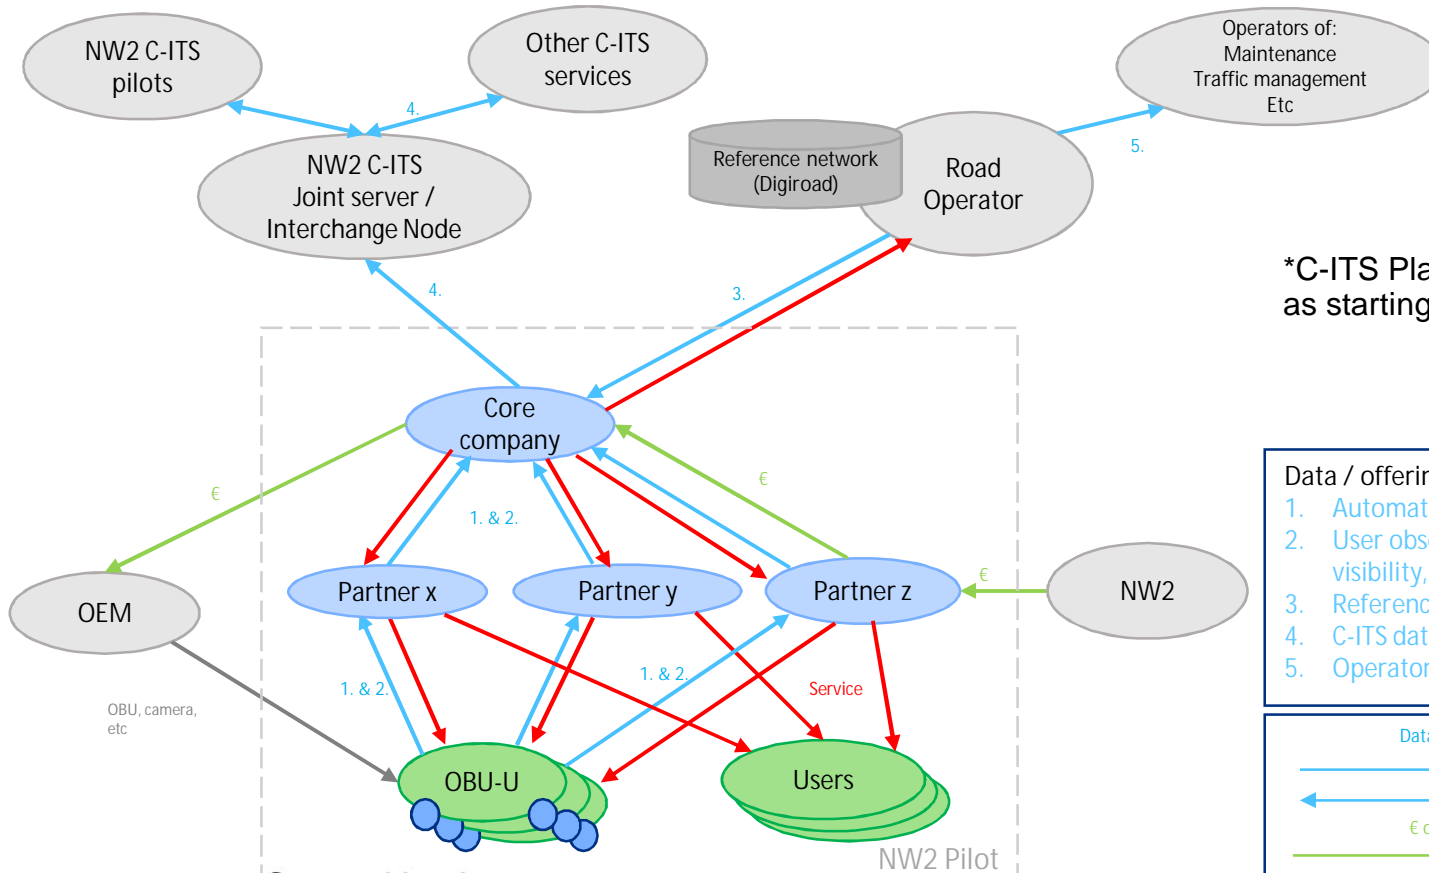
NW2 C-ITS pilots

Other C-ITS services

4.

NW2 C-ITS Joint server / Interchange Node

Operators of: Maintenance Traffic management Etc

5.

Reference network (Digiroad)

Road Operator

*C-ITS Pla
as starting

4.

3.

Core company

€

€

1. & 2.

Data / offerin
1. Automat
2. User obs visibility,
3. Referenc
4. C-ITS dat
5. Operator

Partner x

Partner y

Partner z

€

NW2

OEM

1. & 2.

1. & 2.

Service

OBU, camera, etc

OBU-U

Users

NW2 Pilot

Data

€ c